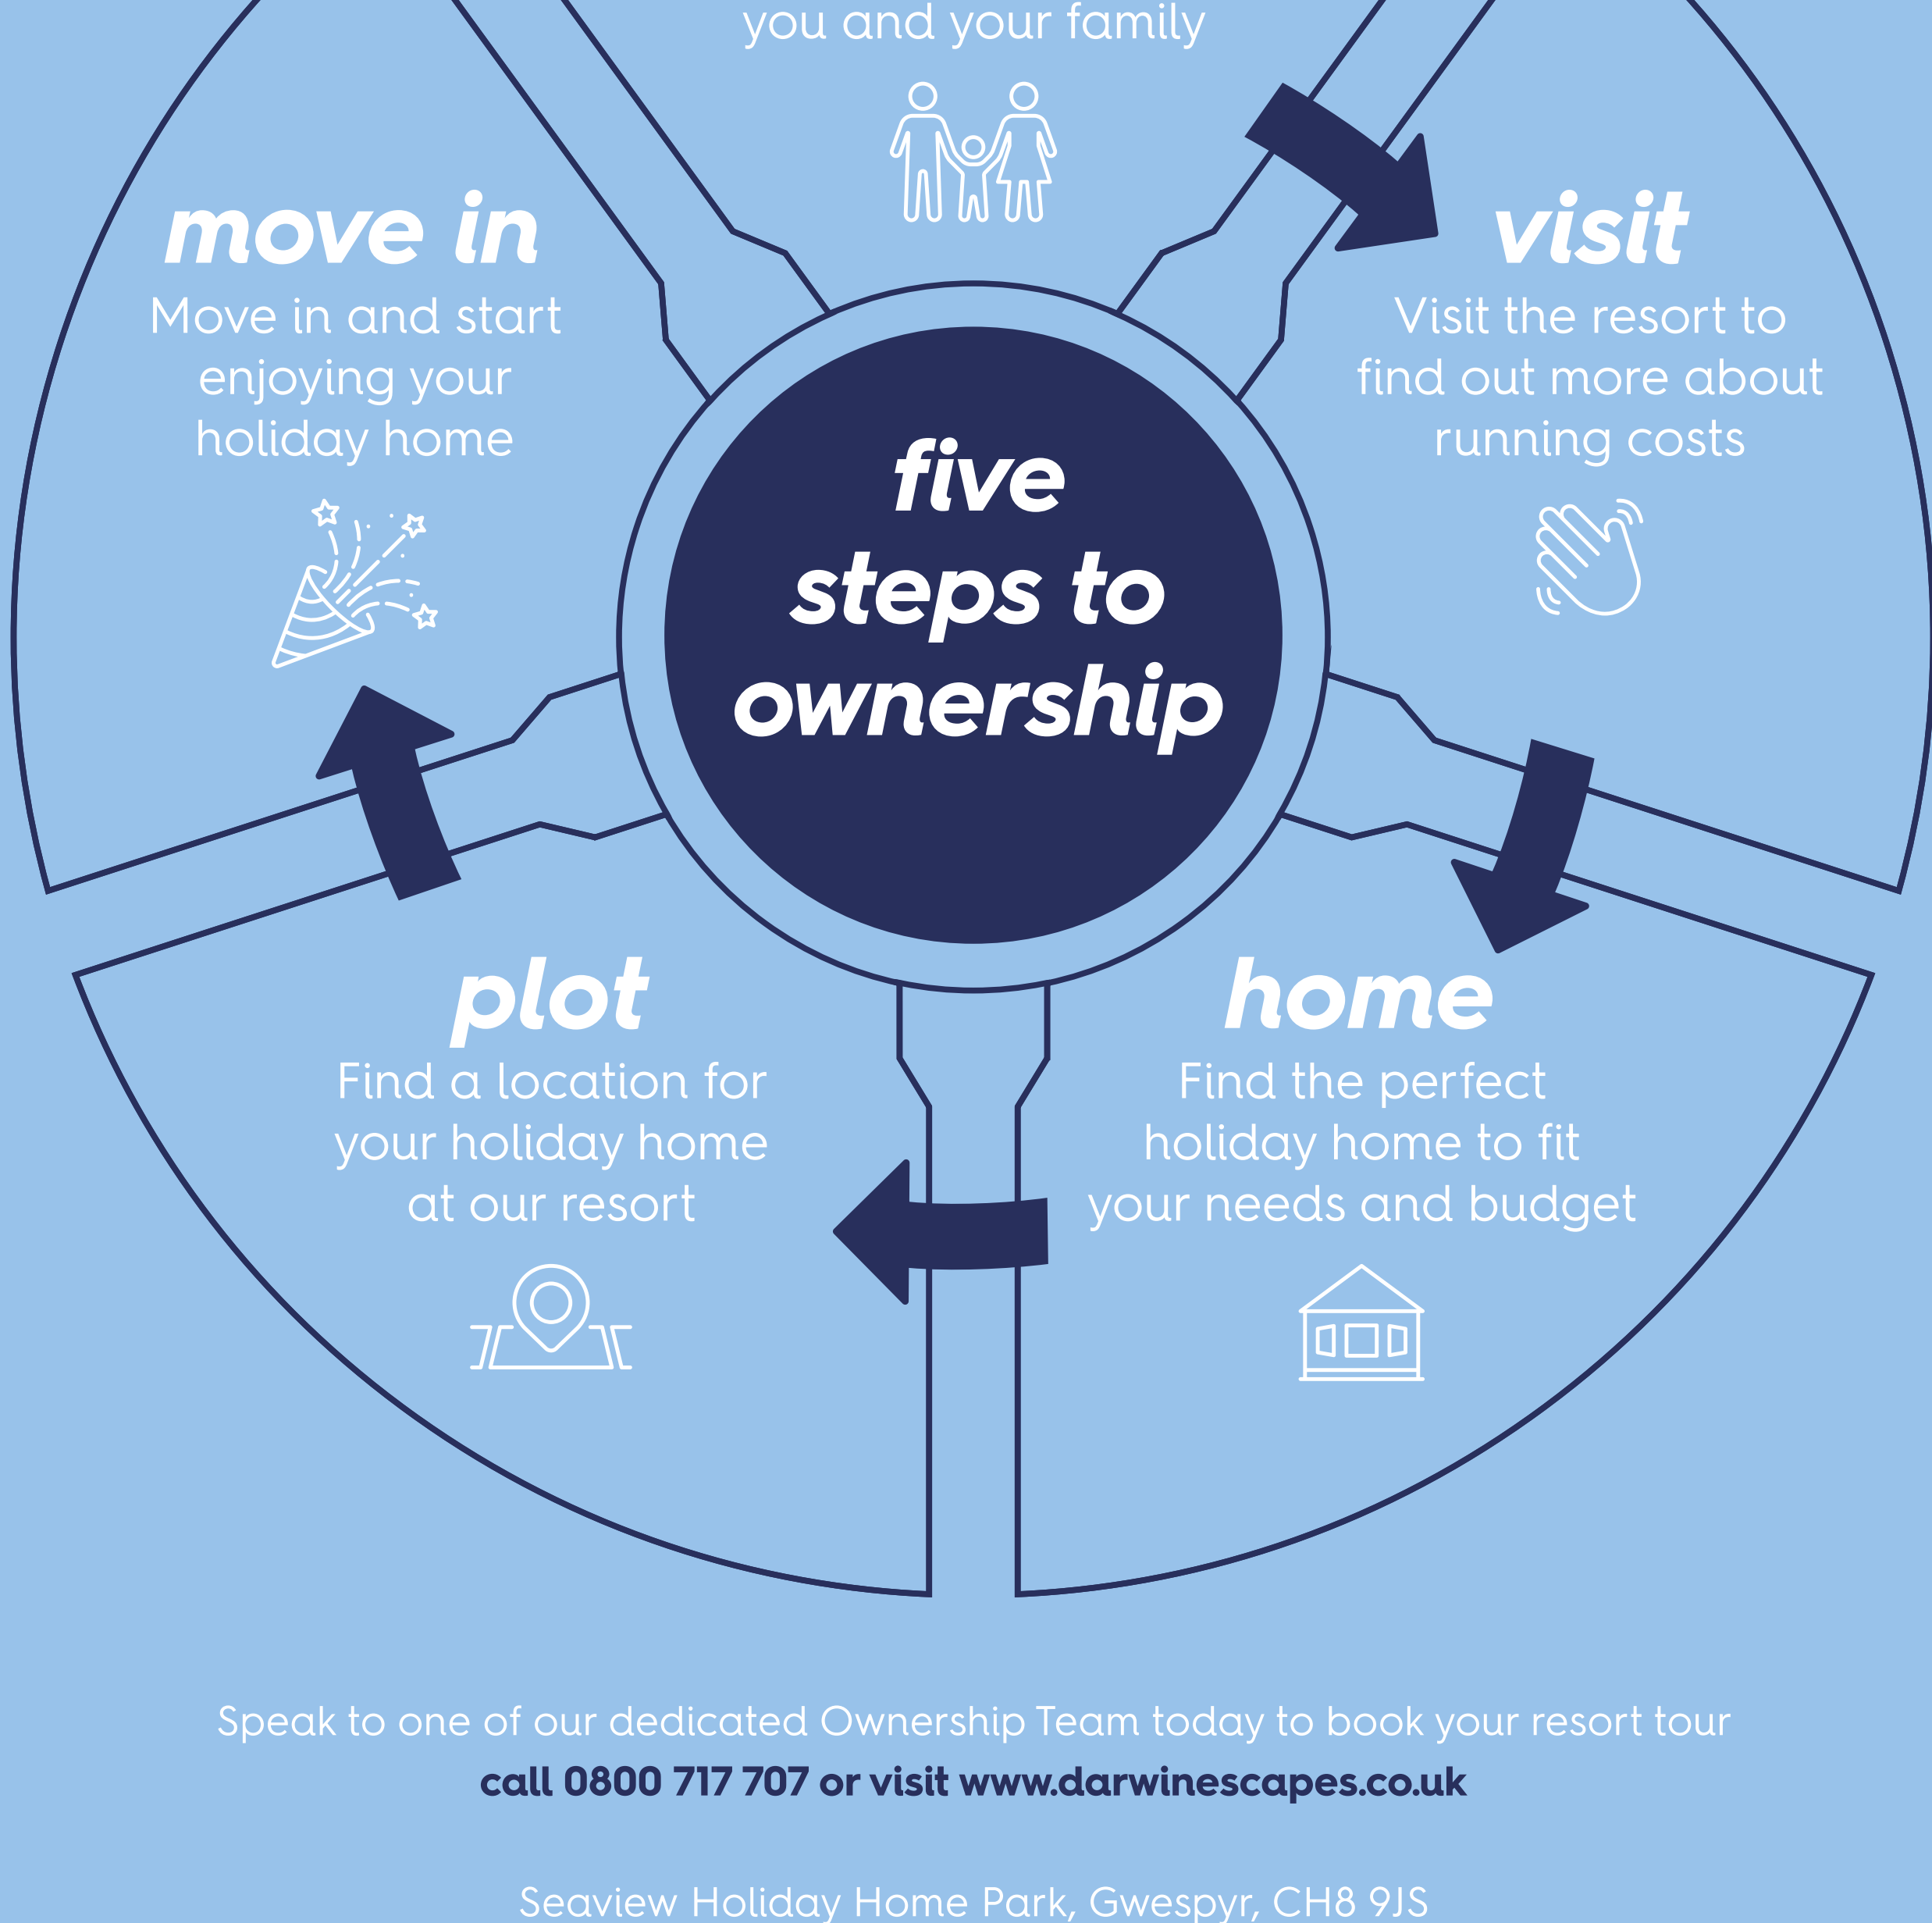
you and your family

move in
Move in and start enjoying your holiday home

visit
Visit the resort to find out more about running costs

five steps to ownership

plot
Find a location for your holiday home at our resort

home
Find the perfect holiday home to fit your needs and budget

Speak to one of our dedicated Ownership Team today to book your resort tour
call 0800 717 707 or visit www.darwinescapes.co.uk

Seaview Holiday Home Park, Gwespyr, CH8 9JS